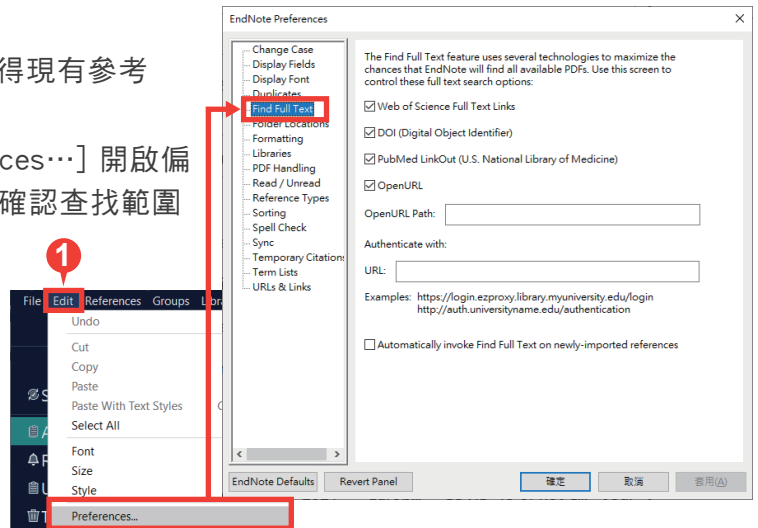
得現有參考

ces…] 開啟偏
確認查找範圍

1

File Edit References Groups Libra

Undo

Cut
Copy
Paste
Paste With Text Styles
Select All

Font
Size
Style

Preferences...

EndNote Preferences

Change Case
Display Fields
Display Font
Duplicates
Find Full Text
Folder Locations
Formatting
Libraries
PDF Handling
Read / Unread
Reference Types
Sorting
Spell Check
Sync
Temporary Citations
Term Lists
URLs & Links

The Find Full Text feature uses several technologies to maximize the chances that EndNote will find all available PDFs. Use this screen to control these full text search options:

☑ Web of Science Full Text Links

☑ DOI (Digital Object Identifier)

☑ PubMed LinkOut (U.S. National Library of Medicine)

☑ OpenURL

OpenURL Path:

Authenticate with:

URL:

Examples: https://login.ezproxy.library.myuniversity.edu/login
http://auth.universityname.edu/authentication

☐ Automatically invoke Find Full Text on newly-imported references

EndNote Defaults  Revert Panel  確定  取消  套用(A)